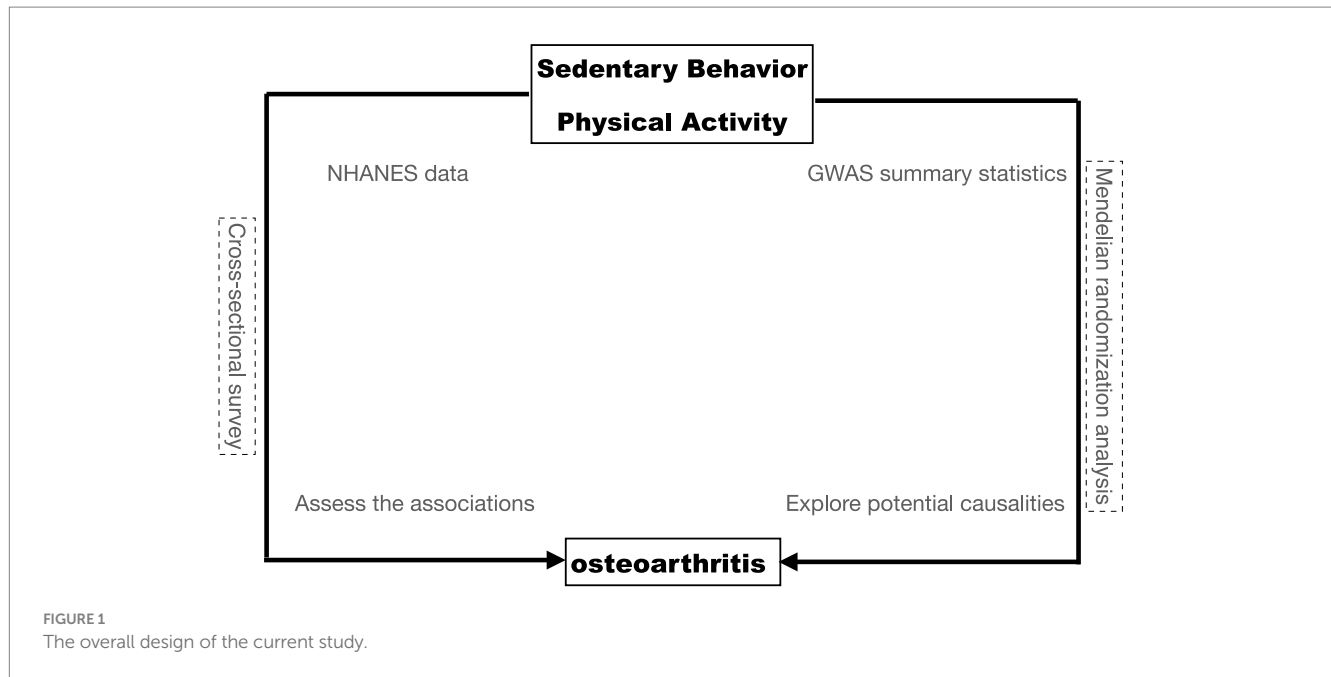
Sedentary Behavior
Physical Activity

NHANES data

GWAS summary statistics

Cross-sectional survey

Mendelian randomization analysis

Assess the associations

Explore potential causalities

osteoarthritis

FIGURE 1
The overall design of the current study.